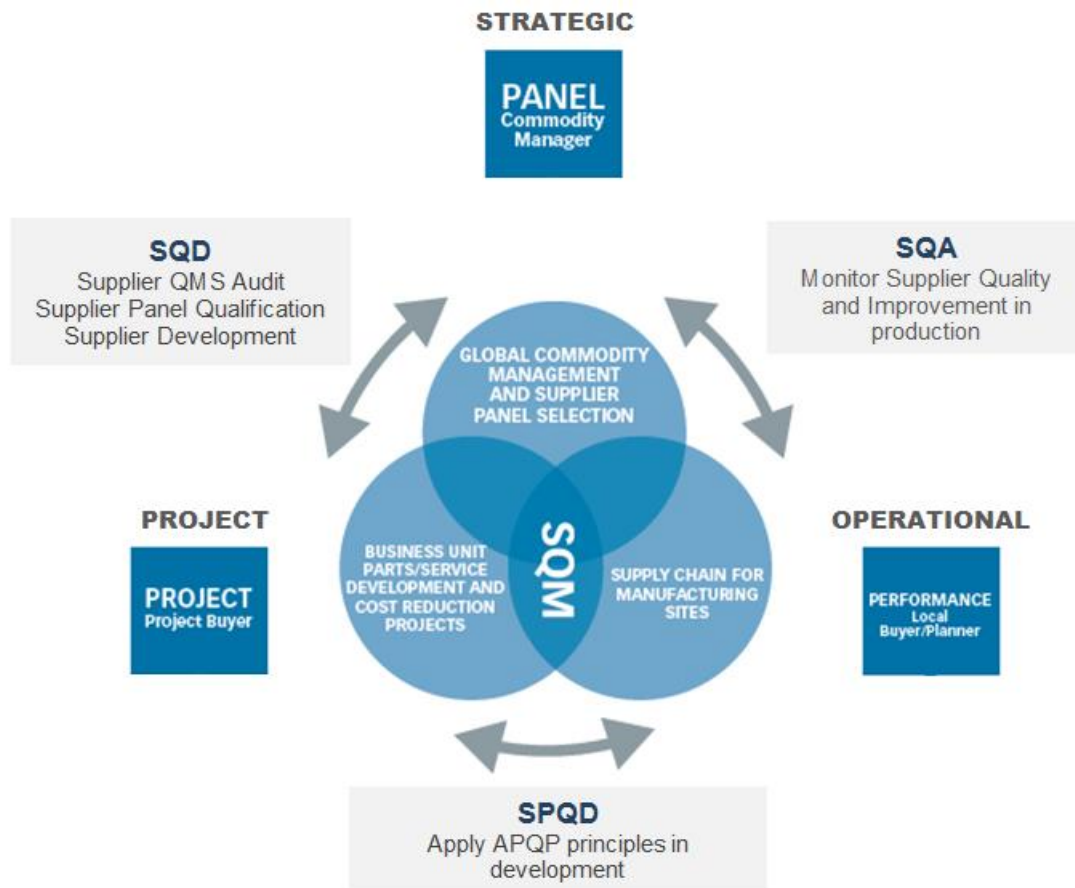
STRATEGIC

PANEL
Commodity Manager

SQD
Supplier QMS Audit
Supplier Panel Qualification
Supplier Development

SQA
Monitor Supplier Quality and Improvement in production

GLOBAL COMMODITY MANAGEMENT AND SUPPLIER PANEL SELECTION

SQM

BUSINESS UNIT PARTS/SERVICE DEVELOPMENT AND COST REDUCTION PROJECTS

SUPPLY CHAIN FOR MANUFACTURING SITES

PROJECT

PROJECT
Project Buyer

OPERATIONAL

PERFORMANCE
Local Buyer/Planner

SPQD
Apply APQP principles in development